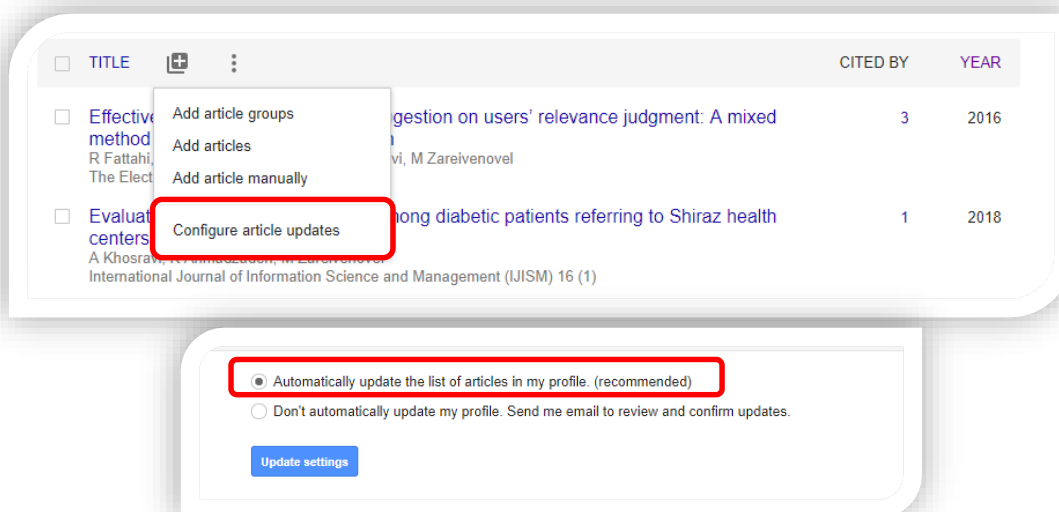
TITLE CITED BY YEAR

Effective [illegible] gestion on users' relevance judgment: A mixed method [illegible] 3 2016
R Fattahi, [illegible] vi, M Zareivenovel
The Elect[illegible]

Evaluat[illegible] ong diabetic patients referring to Shiraz health centers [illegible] 1 2018
A Khosravi, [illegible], M Zareivenovel
International Journal of Information Science and Management (IJISM) 16 (1)

Add article groups
Add articles
Add article manually
Configure article updates

Automatically update the list of articles in my profile. (recommended)
Don't automatically update my profile. Send me email to review and confirm updates.

Update settings